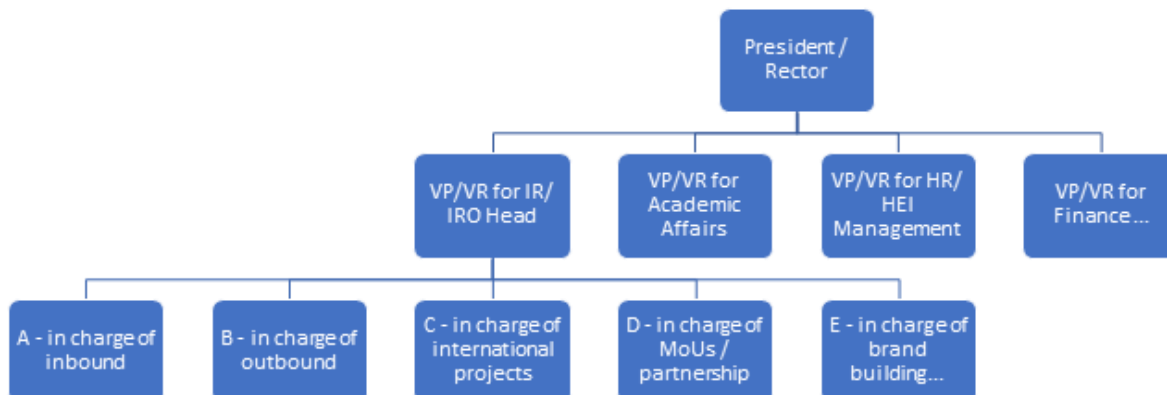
President / Rector

VP/VR for IR/ IRO Head

VP/VR for Academic Affairs

VP/VR for HR/ HEI Management

VP/VR for Finance…

A - in charge of inbound

B - in charge of outbound

C - in charge of international projects

D - in charge of MoUs / partnership

E - in charge of brand building…